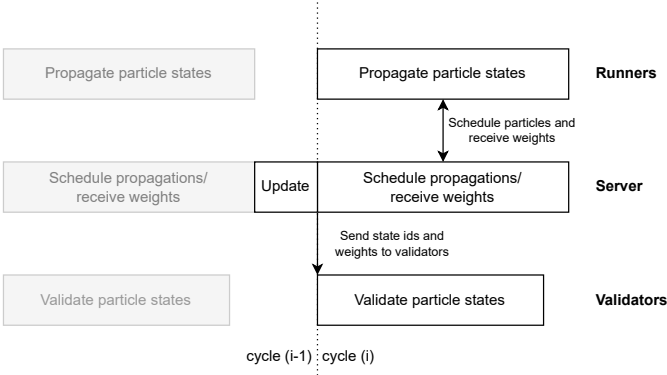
Propagate particle states

Propagate particle states

Runners

Schedule particles and receive weights

Schedule propagations/ receive weights

Update

Schedule propagations/ receive weights

Server

Send state ids and weights to validators

Validate particle states

Validate particle states

Validators

cycle (i-1) cycle (i)